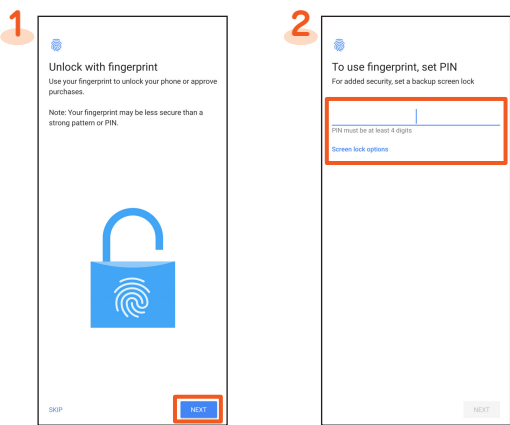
1

Unlock with fingerprint

Use your fingerprint to unlock your phone or approve purchases.

Note: Your fingerprint may be less secure than a strong pattern or PIN.

SKIP

NEXT

2

To use fingerprint, set PIN

For added security, set a backup screen lock

PIN must be at least 4 digits

Screen lock options

NEXT